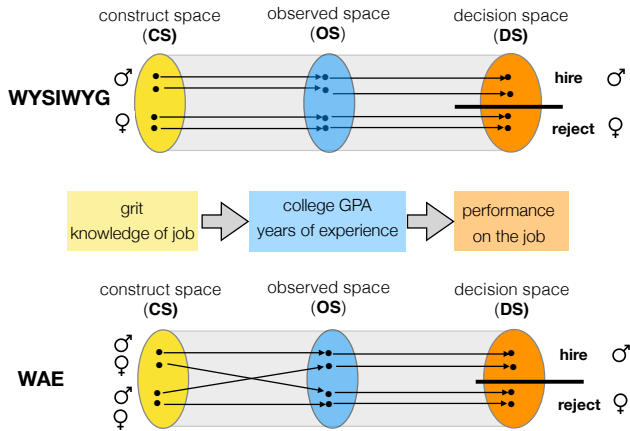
construct space
(CS)

observed space
(OS)

decision space
(DS)

WYSIWYG

♂

♀

hire ♂

reject ♀

grit
knowledge of job

college GPA
years of experience

performance
on the job

construct space
(CS)

observed space
(OS)

decision space
(DS)

WAE

♂
♀
♂
♀

hire ♂

reject ♀